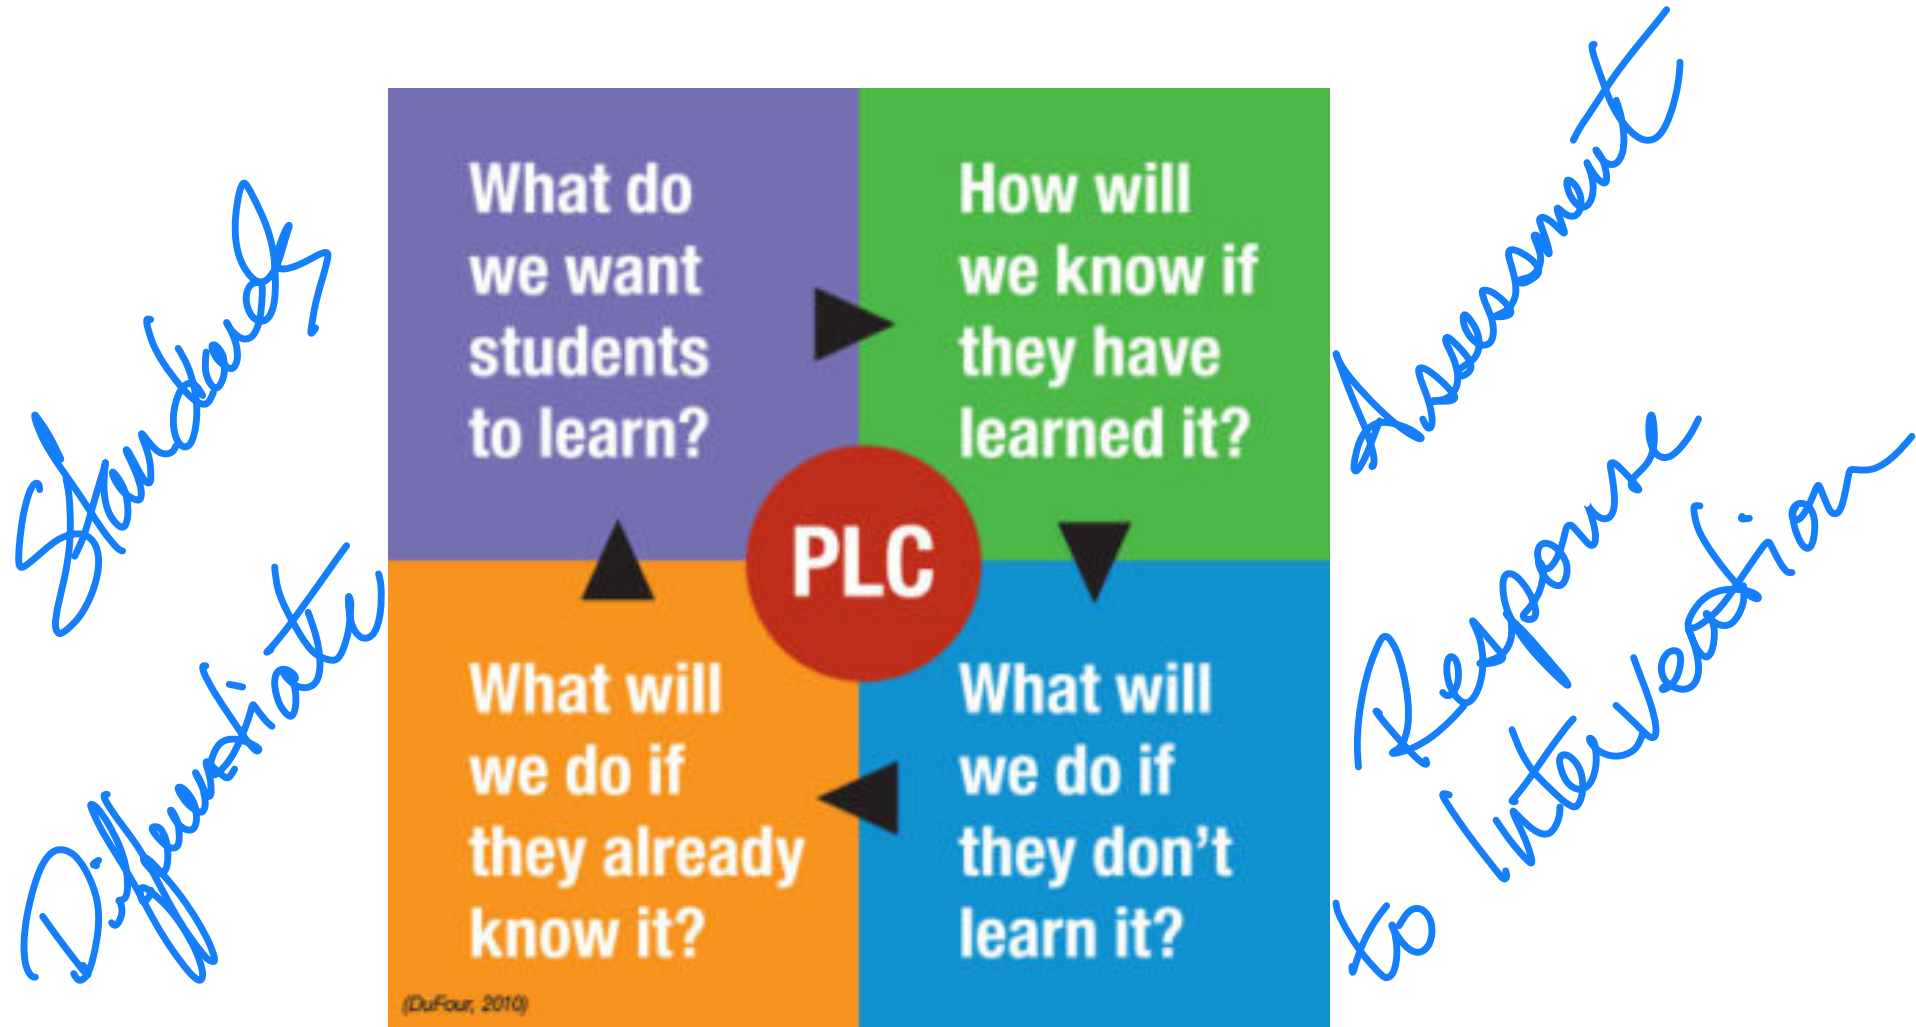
Standards

What do we want students to learn?

How will we know if they have learned it?

Assessment

PLC

Differentiate

What will we do if they already know it?

What will we do if they don't learn it?

Response to Intervention

(DuFour, 2010)